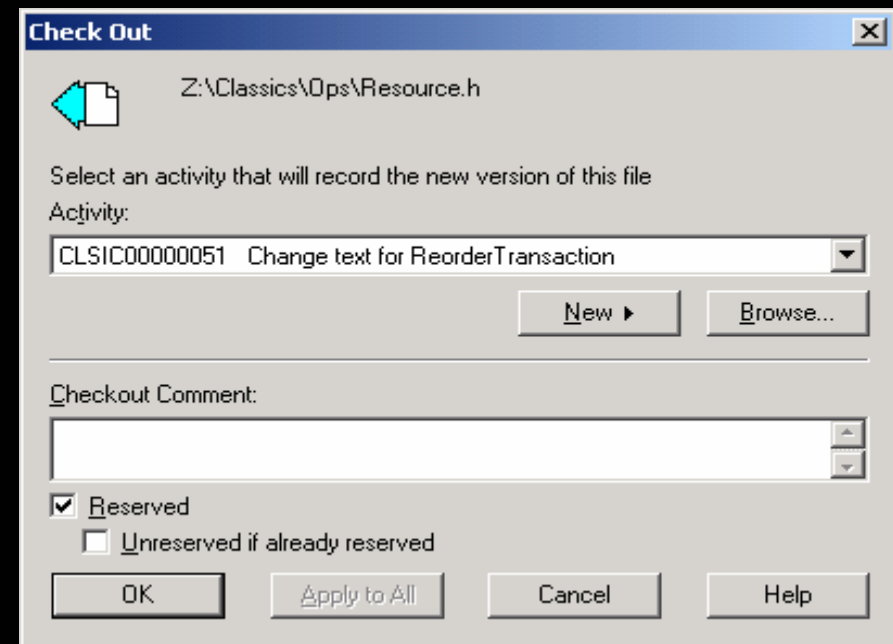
Check Out

Z:\Classics\Ops\Resource.h

Select an activity that will record the new version of this file

Activity:

CLSIC00000051 Change text for ReorderTransaction

New ▸

Browse...

Checkout Comment:

☑ Reserved

☐ Unreserved if already reserved

OK

Apply to All

Cancel

Help